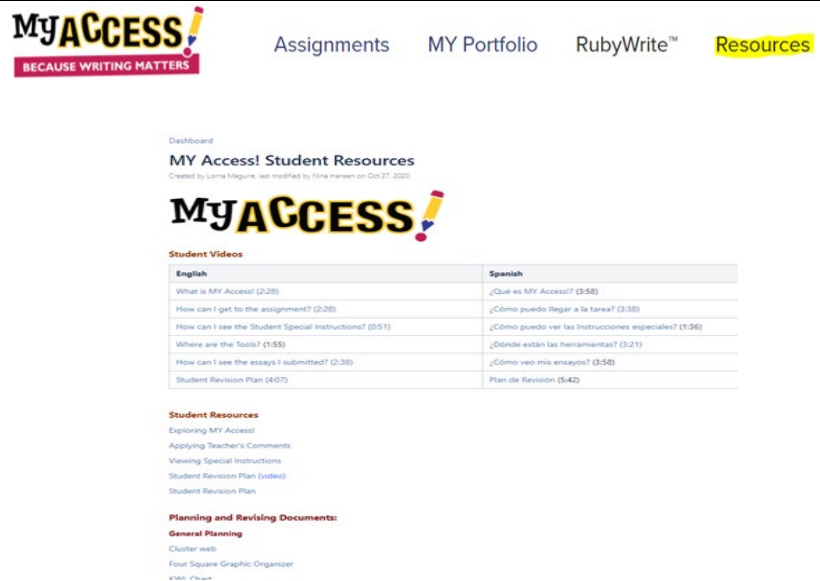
MYACCESS!
BECAUSE WRITING MATTERS

Assignments MY Portfolio RubyWrite™ Resources

Dashboard

MY Access! Student Resources

Created by Lorna Maguire, last modified by Nina Hansen on Oct 27, 2020

MYACCESS!

Student Videos

| English | Spanish |
|---|---|
| What is MY Access! (2:28) | ¿Qué es MY Access!? (3:58) |
| How can I get to the assignment? (2:28) | ¿Cómo puedo llegar a la tarea? (3:38) |
| How can I see the Student Special Instructions? (0:51) | ¿Cómo puedo ver las Instrucciones especiales? (1:36) |
| Where are the Tools? (1:55) | ¿Dónde están las herramientas? (3:21) |
| How can I see the essays I submitted? (2:38) | ¿Cómo veo mis ensayos? (3:58) |
| Student Revision Plan (4:07) | Plan de Revisión (5:42) |

Student Resources

Exploring MY Access!

Applying Teacher's Comments

Viewing Special Instructions

Student Revision Plan (video)

Student Revision Plan

Planning and Revising Documents:

General Planning

Cluster web

Four Square Graphic Organizer

KWL Chart